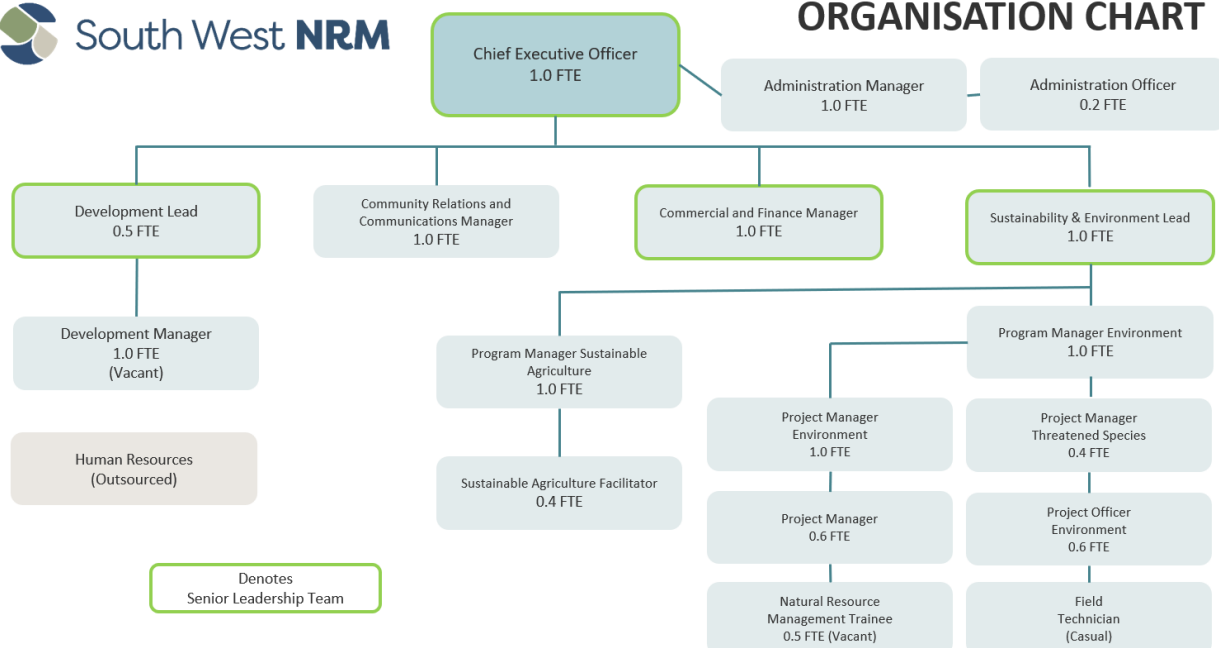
South West NRM

ORGANISATION CHART

Chief Executive Officer
1.0 FTE

Administration Manager
1.0 FTE

Administration Officer
0.2 FTE

Development Lead
0.5 FTE

Community Relations and Communications Manager
1.0 FTE

Commercial and Finance Manager
1.0 FTE

Sustainability & Environment Lead
1.0 FTE

Development Manager
1.0 FTE
(Vacant)

Program Manager Sustainable Agriculture
1.0 FTE

Program Manager Environment
1.0 FTE

Human Resources
(Outsourced)

Sustainable Agriculture Facilitator
0.4 FTE

Project Manager Environment
1.0 FTE

Project Manager Threatened Species
0.4 FTE

Project Manager
0.6 FTE

Project Officer Environment
0.6 FTE

Denotes
Senior Leadership Team

Natural Resource Management Trainee
0.5 FTE (Vacant)

Field Technician
(Casual)